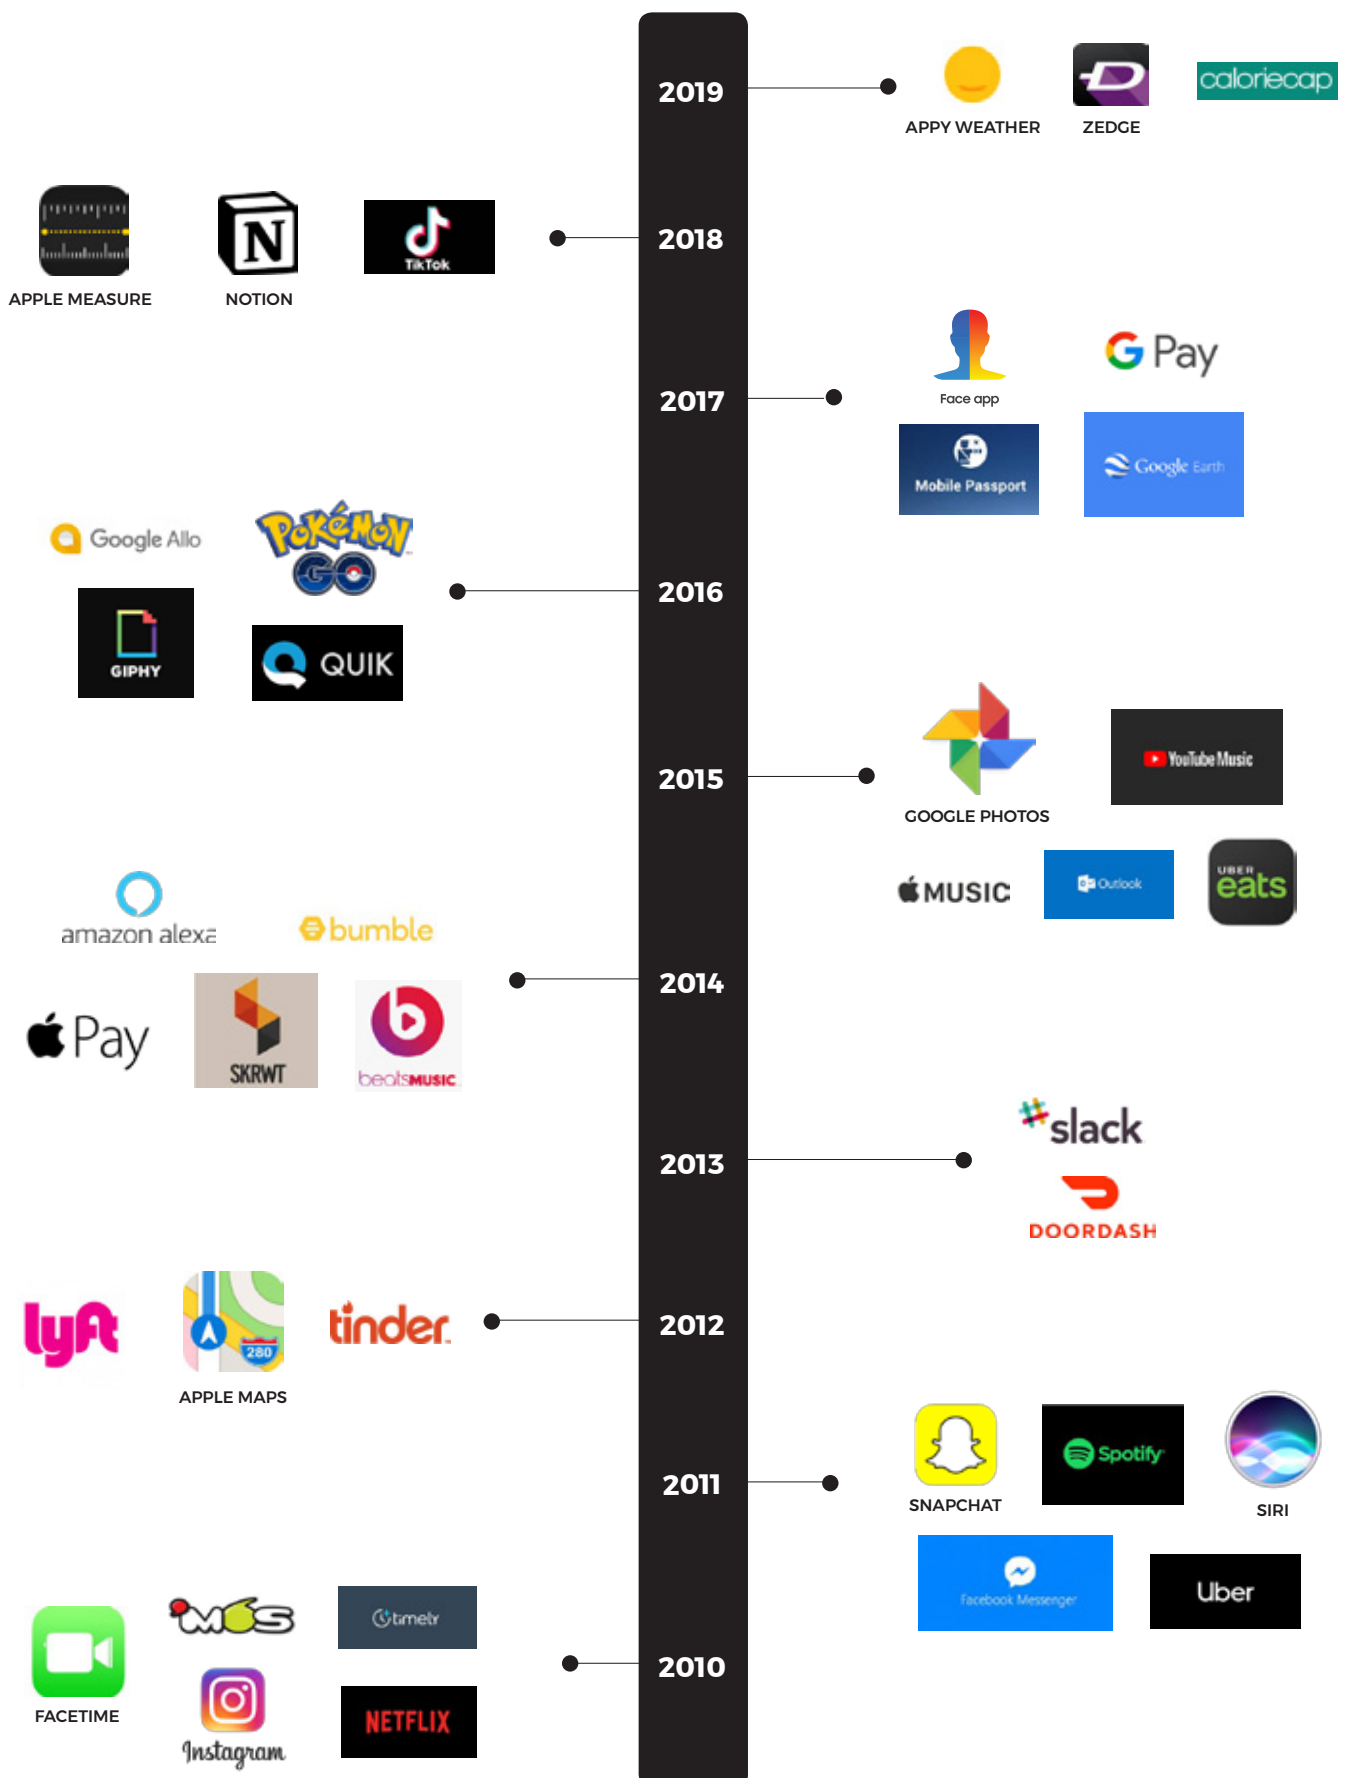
2019

APPY WEATHER

ZEDGE

caloriecap

2018

APPLE MEASURE

NOTION

TikTok

2017

Face app

G Pay

Mobile Passport

Google Earth

2016

Google Allo

Pokémon GO

GIPHY

QUIK

2015

GOOGLE PHOTOS

YouTube Music

MUSIC

Outlook

UBER eats

2014

amazon alexa

bumble

Pay

SKRWT

beatsMUSIC

2013

slack

DOORDASH

2012

lyft

280

APPLE MAPS

tinder

2011

SNAPCHAT

Spotify

SIRI

Facebook Messenger

Uber

2010

FACETIME

MOS

timely

Instagram

NETFLIX